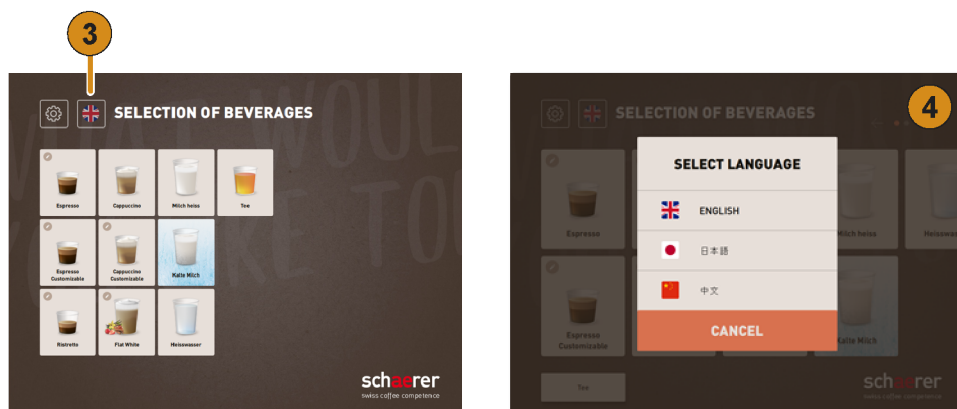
3

SELECTION OF BEVERAGES

Espresso

Cappuccino

Milch heiss

Tee

Espresso Customizable

Cappuccino Customizable

Kalte Milch

Ristretto

Flat White

Heisswasser

schaerer
swiss coffee competence

SELECTION OF BEVERAGES

4

SELECT LANGUAGE

ENGLISH

日本語

中文

CANCEL

Espresso

Milch heiss

Heisswasser

Espresso Customizable

Kalte Milch

Tee

schaerer
swiss coffee competence